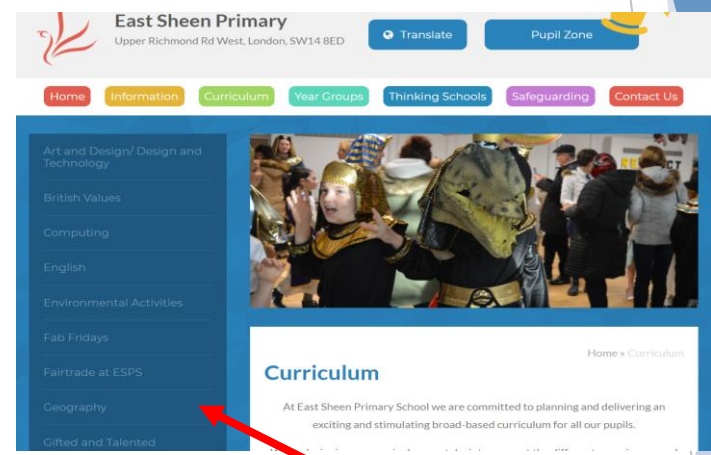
East Sheen Primary
Upper Richmond Rd West, London, SW14 8ED

Translate

Pupil Zone

Home Information Curriculum Year Groups Thinking Schools Safeguarding Contact Us

Art and Design/ Design and Technology
British Values
Computing
English
Environmental Activities
Fab Fridays
Fairtrade at ESPS
Geography
Gifted and Talented

Home » Curriculum

Curriculum

At East Sheen Primary School we are committed to planning and delivering an exciting and stimulating broad-based curriculum for all our pupils.

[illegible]